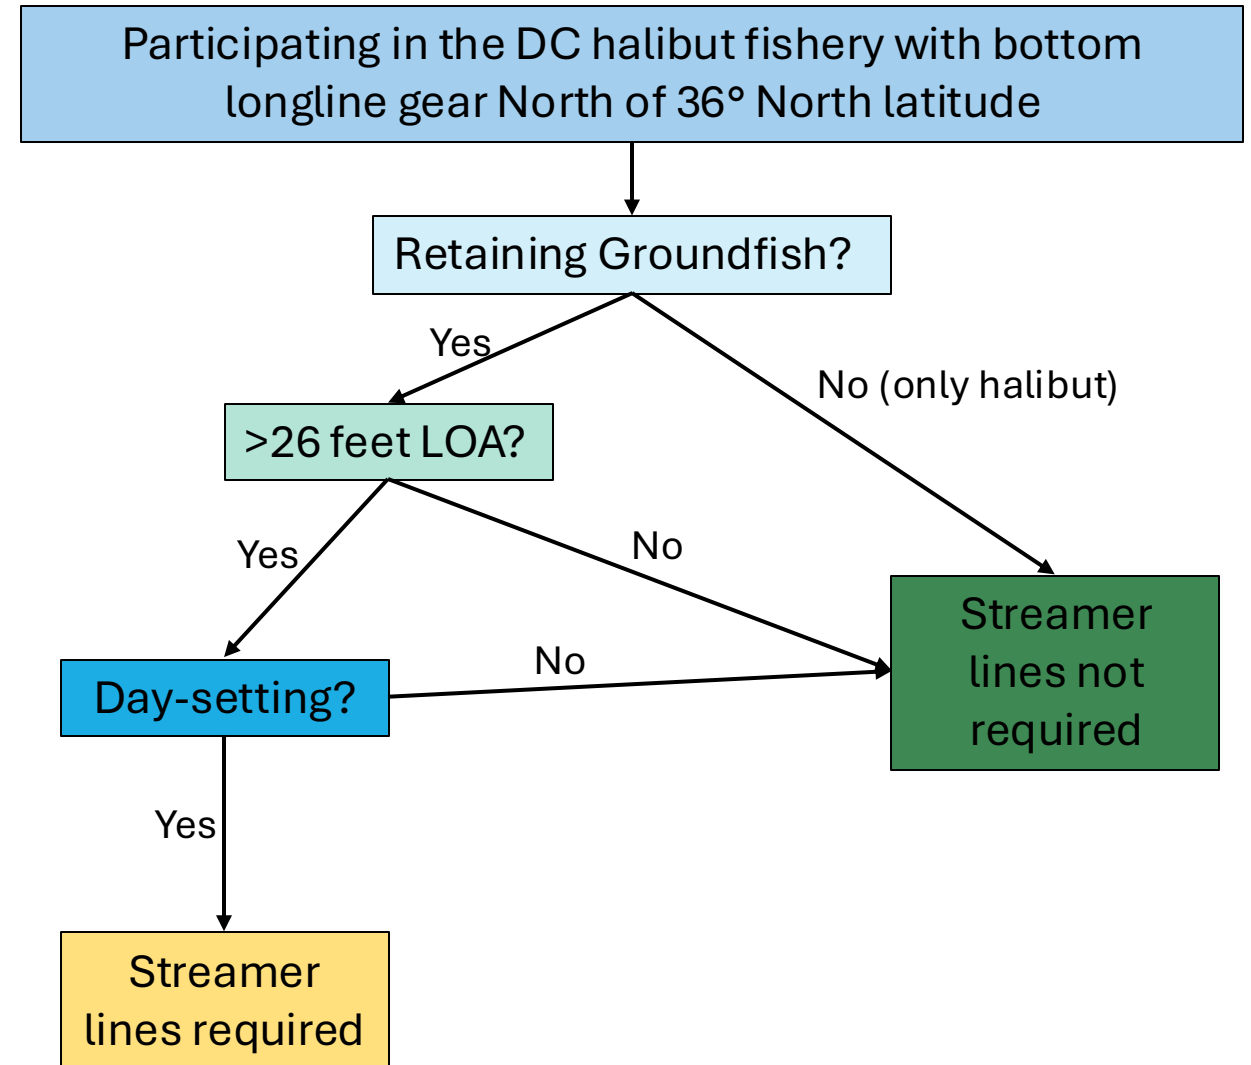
Participating in the DC halibut fishery with bottom longline gear North of 36° North latitude

Retaining Groundfish?

Yes

No (only halibut)

>26 feet LOA?

Yes

No

Streamer lines not required

Day-setting?

No

Yes

Streamer lines required